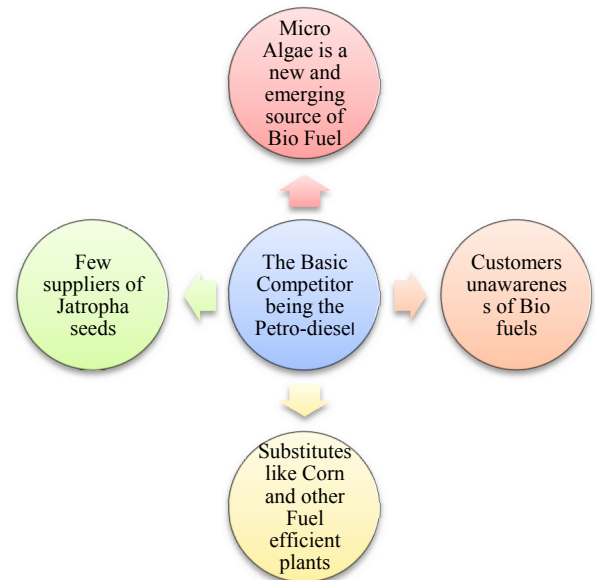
Micro Algae is a new and emerging source of Bio Fuel

Few suppliers of Jatropha seeds

The Basic Competitor being the Petro-diesel

Customers unawarenes s of Bio fuels

Substitutes like Corn and other Fuel efficient plants